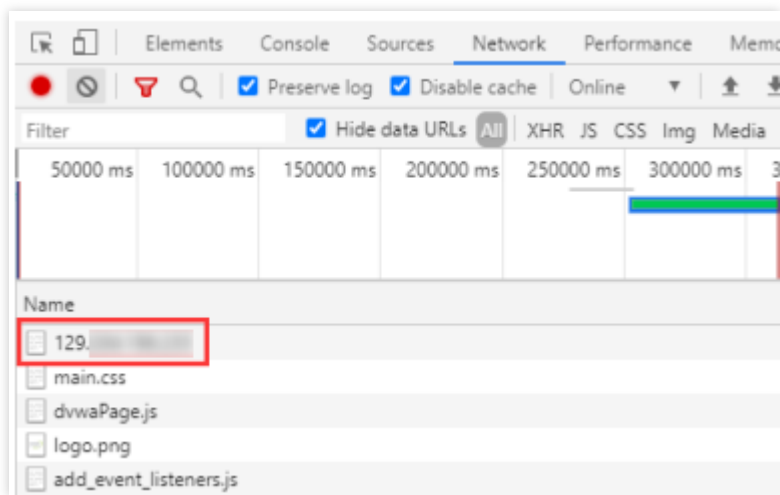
Elements Console Sources Network Performance Memo

Preserve log Disable cache Online

Filter Hide data URLs All XHR JS CSS Img Media

50000 ms 100000 ms 150000 ms 200000 ms 250000 ms 300000 ms 3

Name

129.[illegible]

main.css

dvwaPage.js

logo.png

add_event_listeners.js